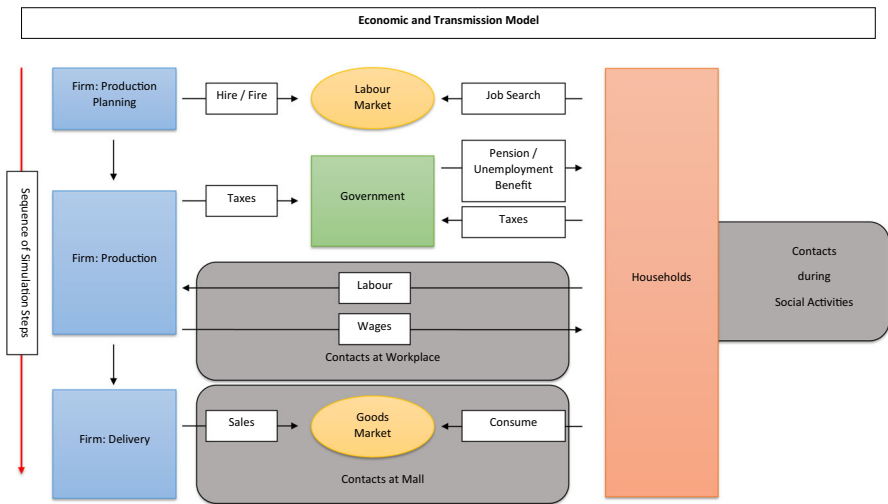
Economic and Transmission Model

Sequence of Simulation Steps

Firm: Production Planning

Hire / Fire

Labour Market

Job Search

Households

Taxes

Government

Pension / Unemployment Benefit

Taxes

Firm: Production

Labour

Wages

Contacts at Workplace

Contacts during Social Activities

Firm: Delivery

Sales

Goods Market

Consume

Contacts at Mall